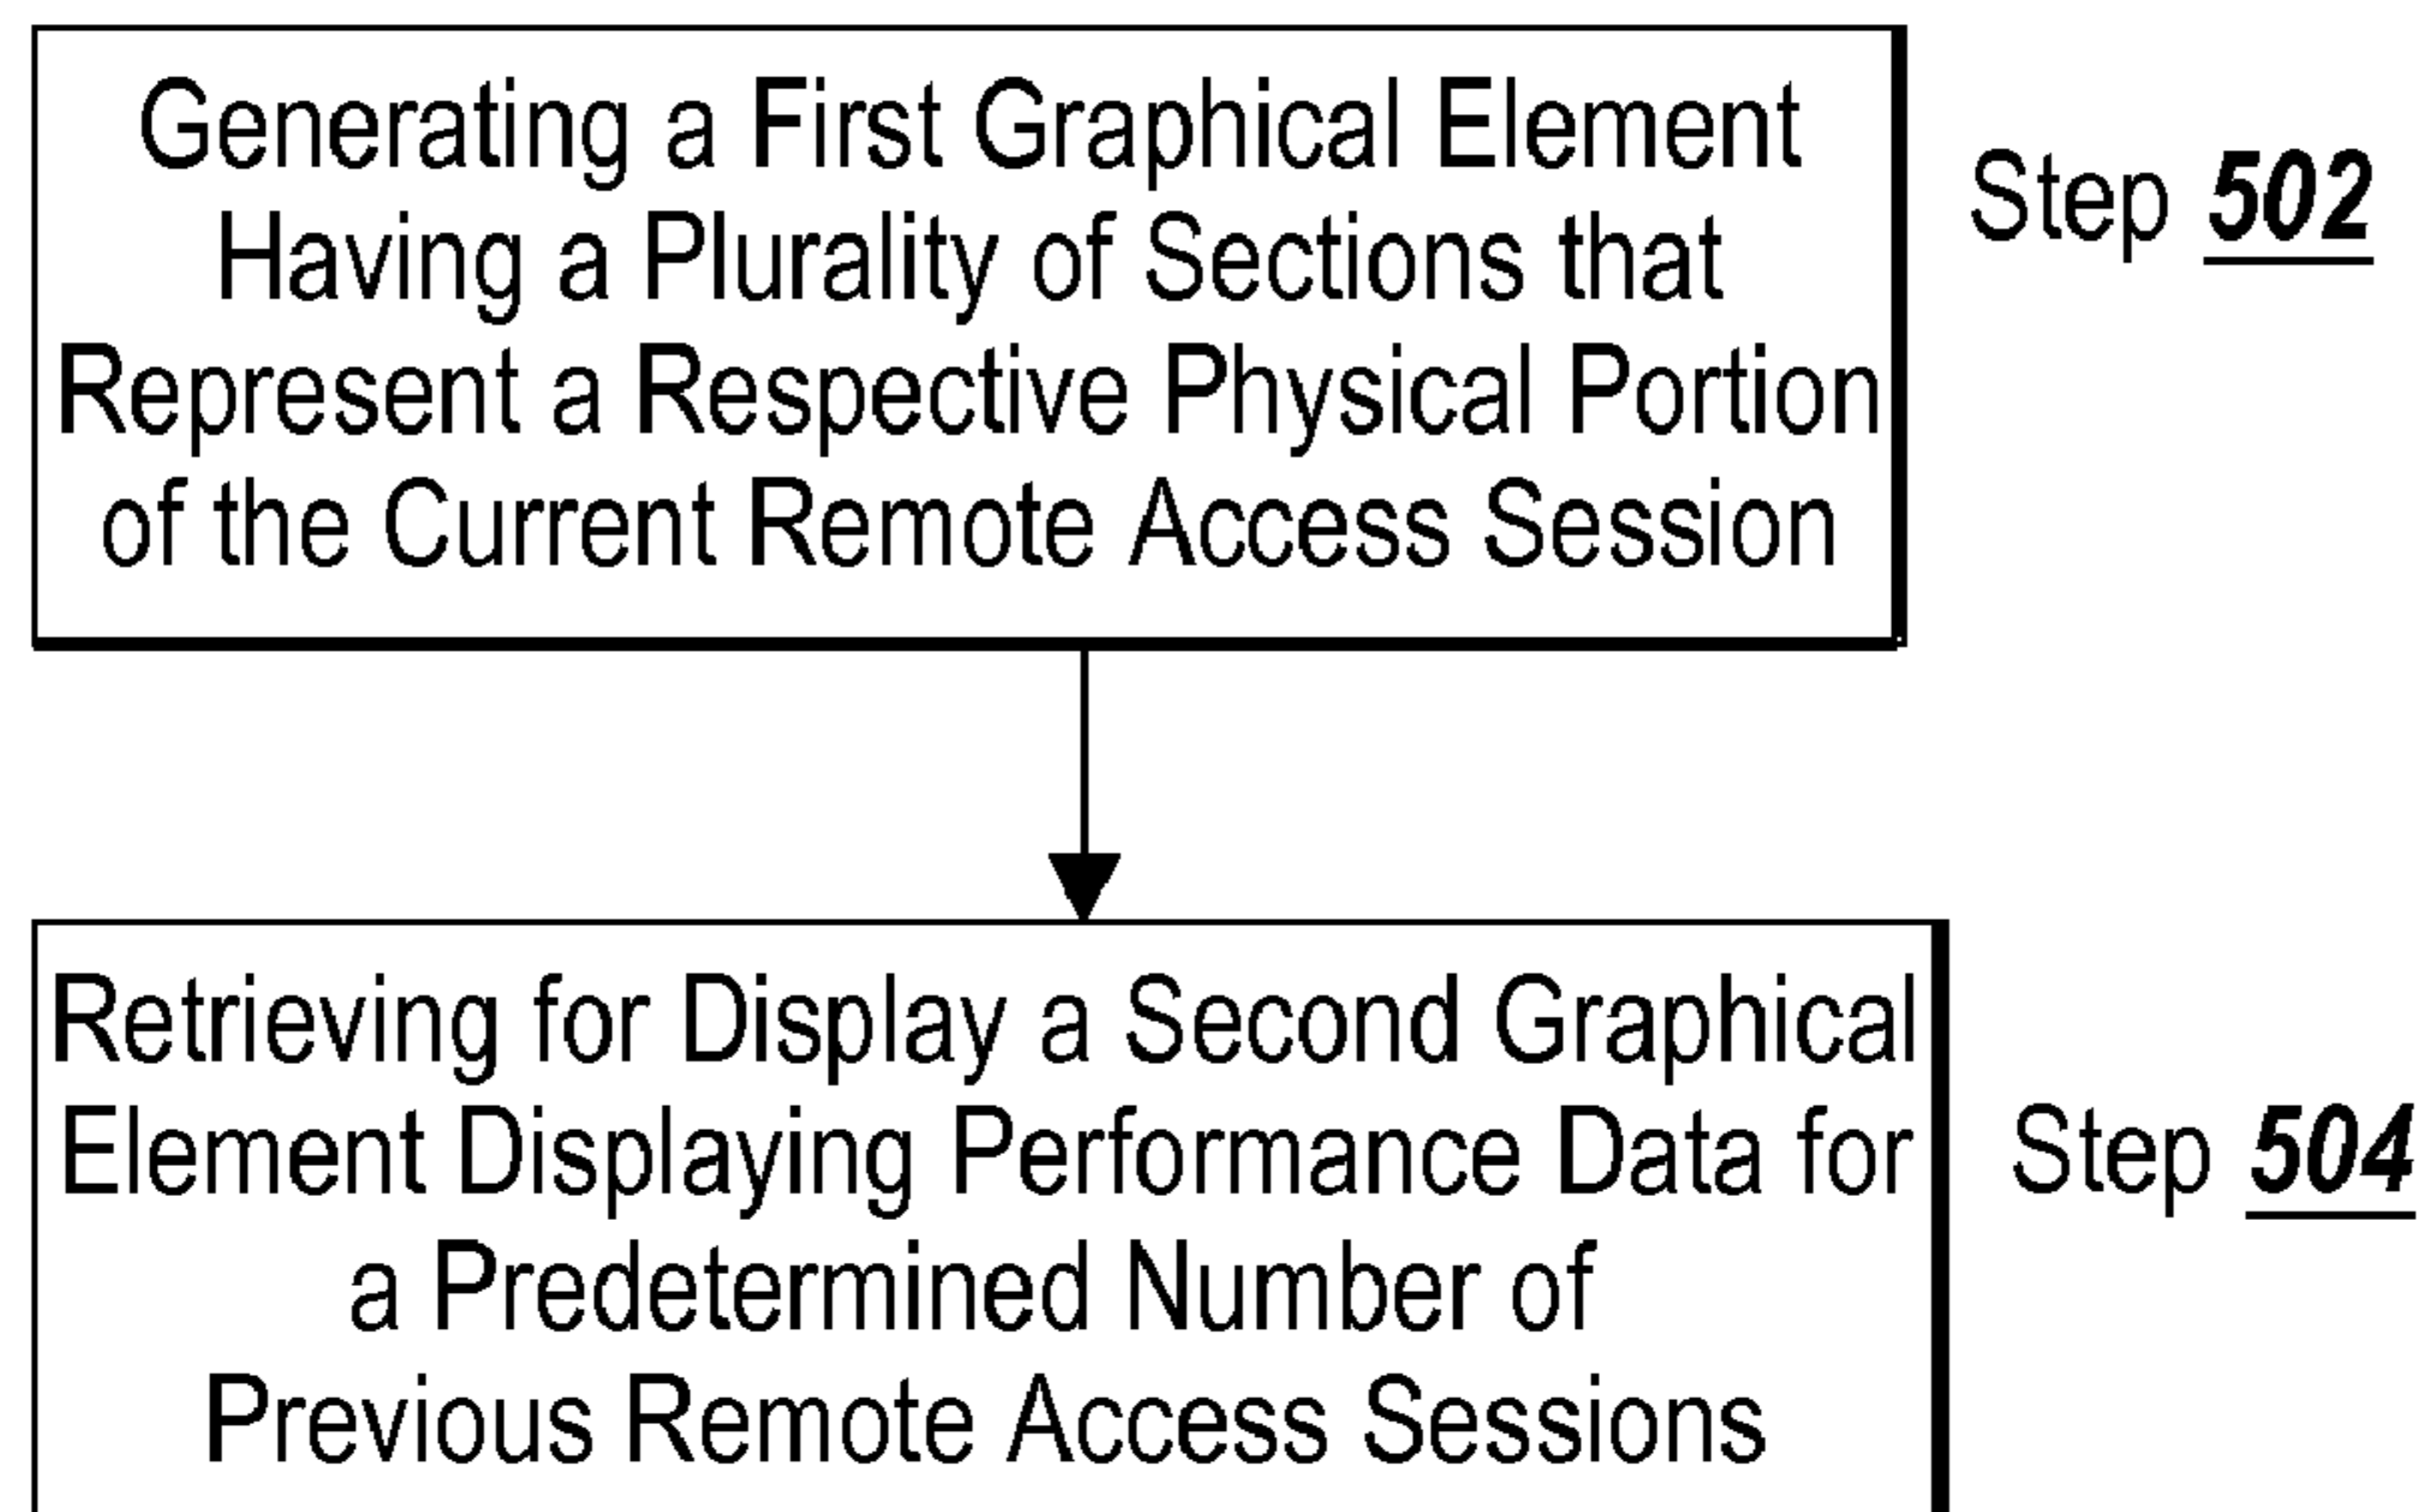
Generating a First Graphical Element Having a Plurality of Sections that Represent a Respective Physical Portion of the Current Remote Access Session

Step 502

Retrieving for Display a Second Graphical Element Displaying Performance Data for a Predetermined Number of Previous Remote Access Sessions

Step 504